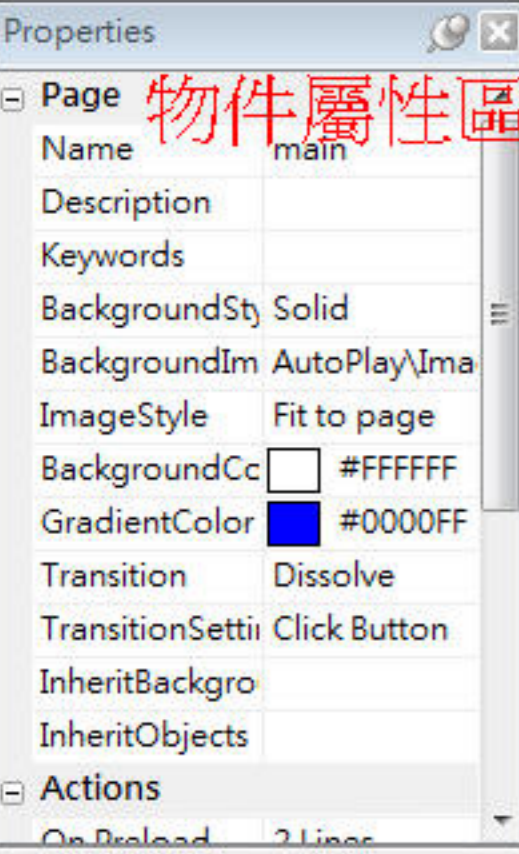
Properties

Page 物件屬性圖

| | |
|---|---|
| Name | main |
| Description | |
| Keywords | |
| BackgroundSty | Solid |
| BackgroundIm | AutoPlay\Ima |
| ImageStyle | Fit to page |
| BackgroundCc | #FFFFFF |
| GradientColor | #0000FF |
| Transition | Dissolve |
| TransitionSetti | Click Button |
| InheritBackgro | |
| InheritObjects | |

Actions

| | |
|---|---|
| On Preload | 2 Lines |